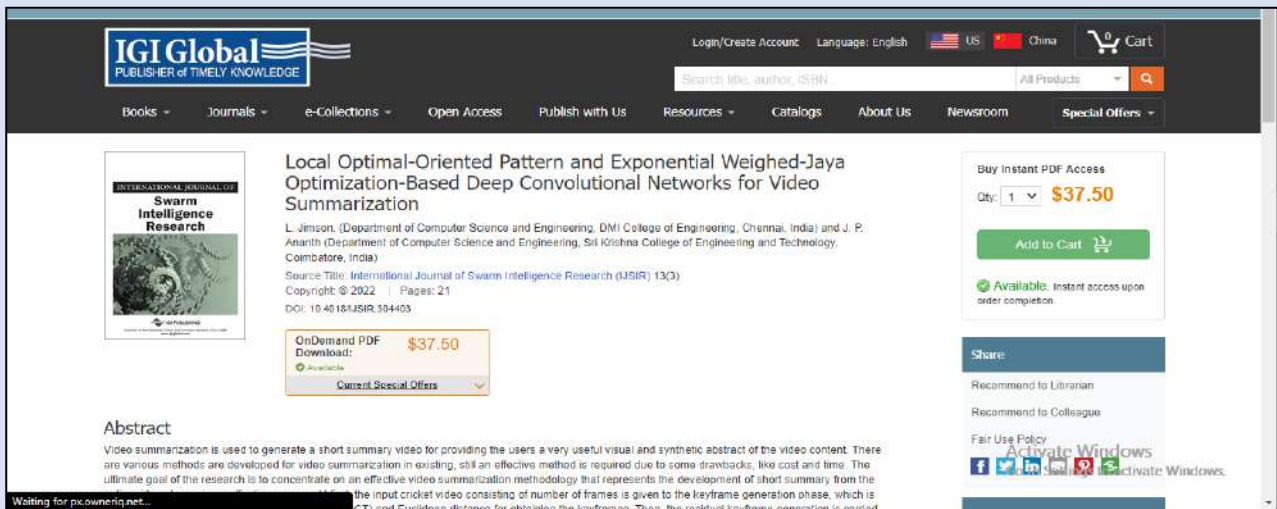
IGI Global
PUBLISHER of TIMELY KNOWLEDGE

Login/Create Account Language: English US China 0 Cart

Search title, author, ISBN... All Products

Books Journals e-Collections Open Access Publish with Us Resources Catalogs About Us Newsroom Special Offers

INTERNATIONAL JOURNAL OF
Swarm Intelligence Research

Local Optimal-Oriented Pattern and Exponential Weighed-Jaya Optimization-Based Deep Convolutional Networks for Video Summarization

L. Jimson. (Department of Computer Science and Engineering, DMI College of Engineering, Chennai, India) and J. P. Ananth (Department of Computer Science and Engineering, Sri Krishna College of Engineering and Technology, Coimbatore, India)

Source Title: International Journal of Swarm Intelligence Research (IJSIR) 13(3)
Copyright: © 2022 | Pages: 21
DOI: 10.4018/IJSIR.304403

OnDemand PDF Download: $37.50
Available
Current Special Offers

Buy Instant PDF Access
Qty: 1 $37.50
Add to Cart
Available. Instant access upon order completion.

Share
Recommend to Librarian
Recommend to Colleague
Fair Use Policy

Activate Windows
Go to Settings to activate Windows.

Abstract
Video summarization is used to generate a short summary video for providing the users a very useful visual and synthetic abstract of the video content. There are various methods are developed for video summarization in existing, still an effective method is required due to some drawbacks, like cost and time. The ultimate goal of the research is to concentrate on an effective video summarization methodology that represents the development of short summary from the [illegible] the input cricket video consisting of number of frames is given to the keyframe generation phase, which is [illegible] and Euclidean distance for obtaining the keyframes. Then, the residual keyframe generation is carried

Waiting for px.owneriq.net...